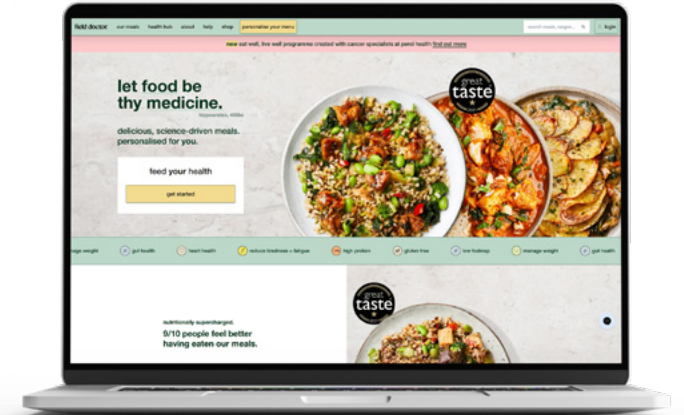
field doctor our meals health hub about help shop personalise your menu search meals, ingre... Login

new eat well, live well programme created with cancer specialists at penn health find out more

let food be thy medicine.

Hippocrates, 400bc

delicious, science-driven meals. personalised for you.

feed your health

get started

great taste

nage weight gut health heart health reduce tiredness + fatigue high protein gluten free low fodmap manage weight gut health

nutritionally supercharged.

9/10 people feel better having eaten our meals.

great taste